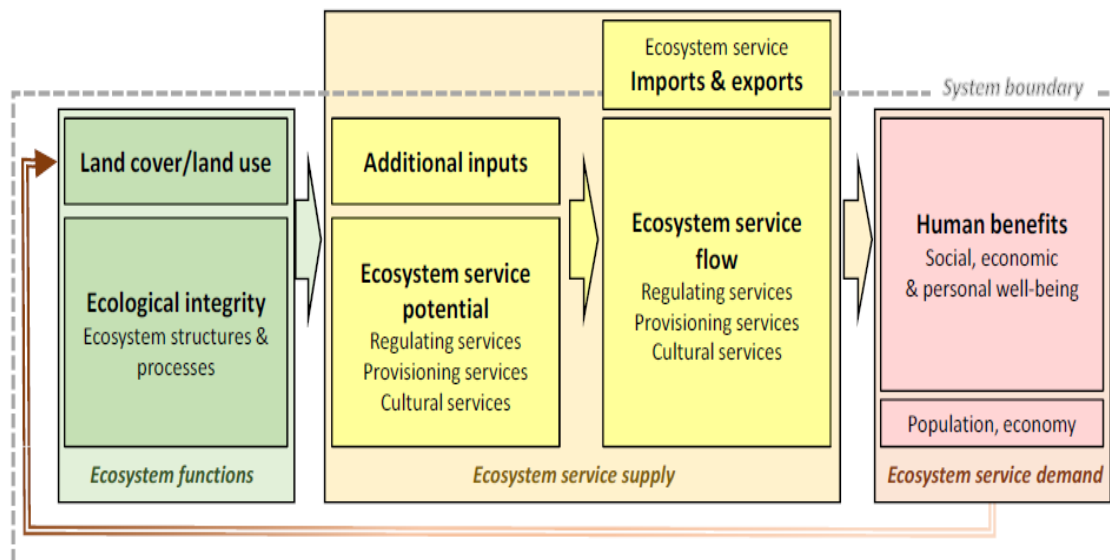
Ecosystem service
Imports & exports

System boundary

Land cover/land use

Ecological integrity
Ecosystem structures & processes

Ecosystem functions

Additional inputs

Ecosystem service potential
Regulating services
Provisioning services
Cultural services

Ecosystem service flow
Regulating services
Provisioning services
Cultural services

Ecosystem service supply

Human benefits
Social, economic & personal well-being

Population, economy

Ecosystem service demand